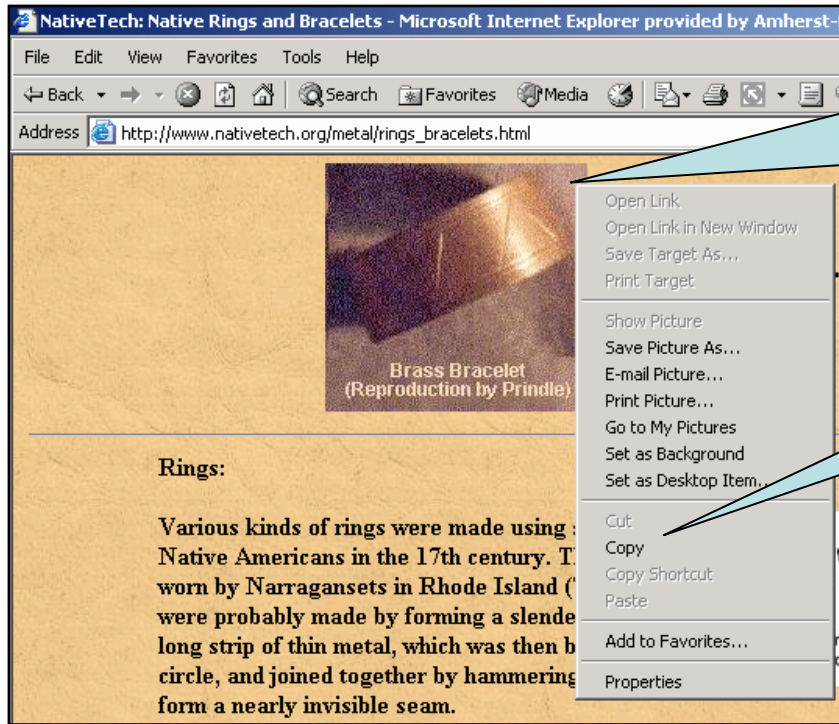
NativeTech: Native Rings and Bracelets - Microsoft Internet Explorer provided by Amherst-

File Edit View Favorites Tools Help

Back Search Favorites Media

Address http://www.nativetech.org/metal/rings_bracelets.html

Brass Bracelet
(Reproduction by Prindle)

Open Link
Open Link in New Window
Save Target As...
Print Target
Show Picture
Save Picture As...
E-mail Picture...
Print Picture...
Go to My Pictures
Set as Background
Set as Desktop Item...
Cut
Copy
Copy Shortcut
Paste
Add to Favorites...
Properties

Rings:

Various kinds of rings were made using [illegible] Native Americans in the 17th century. T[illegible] worn by Narragansets in Rhode Island ([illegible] were probably made by forming a slende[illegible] long strip of thin metal, which was then b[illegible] circle, and joined together by hammering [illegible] form a nearly invisible seam.